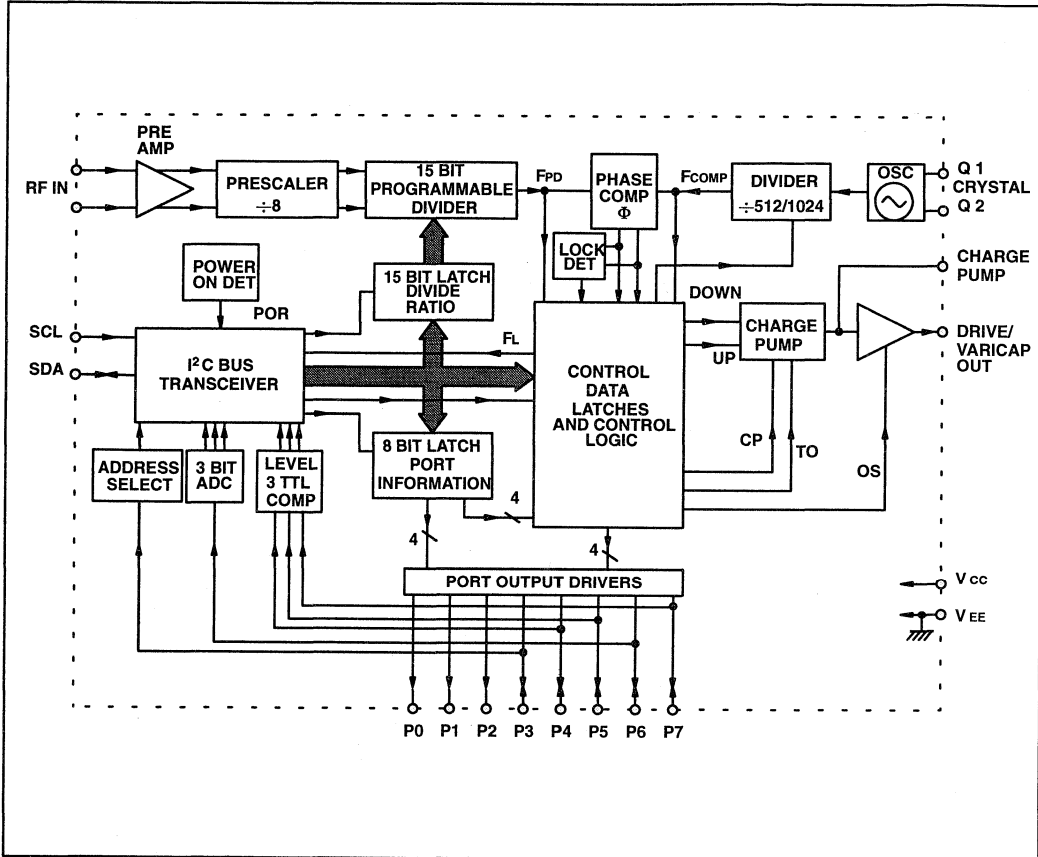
PRE AMP

RF IN

PRESCALER $\div 8$

15 BIT PROGRAMMABLE DIVIDER

$F_{PD}$

PHASE COMP $\Phi$

$F_{COMP}$

DIVIDER $\div 512/1024$

OSC

Q 1

CRYSTAL

Q 2

LOCK DET

POWER ON DET

15 BIT LATCH DIVIDE RATIO

CHARGE PUMP

POR

DOWN

SCL

SDA

$I^2C$ BUS TRANSCEIVER

$F_L$

CONTROL DATA LATCHES AND CONTROL LOGIC

UP

CHARGE PUMP

DRIVE/ VARICAP OUT

ADDRESS SELECT

3 BIT ADC

LEVEL 3 TTL COMP

8 BIT LATCH PORT INFORMATION

CP

TO

OS

4

4

4

PORT OUTPUT DRIVERS

$V_{CC}$

$V_{EE}$

P0 P1 P2 P3 P4 P5 P6 P7